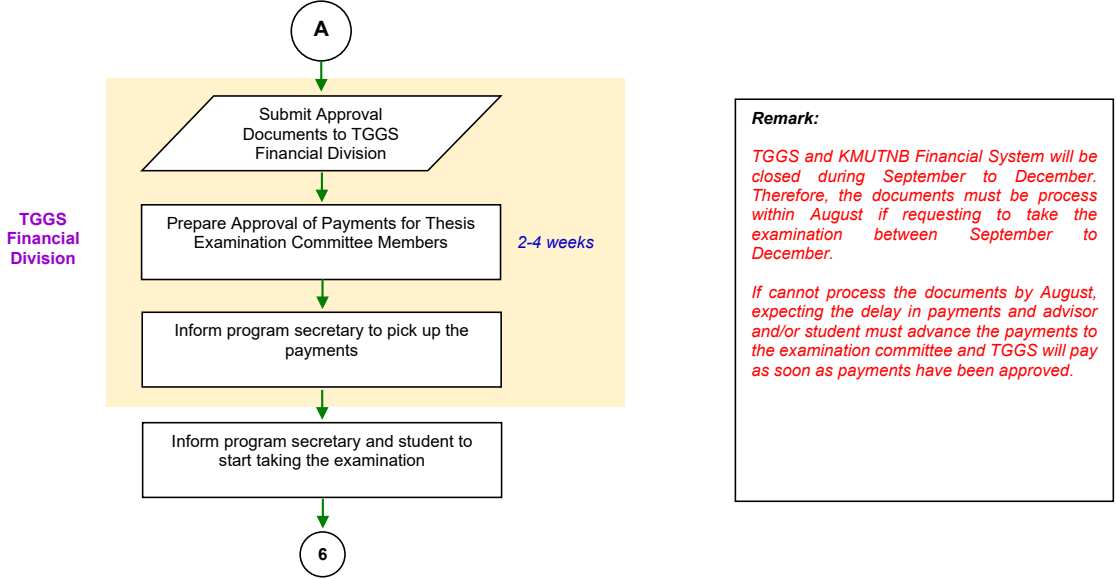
A

TGGS Financial Division

Submit Approval Documents to TGGS Financial Division

Prepare Approval of Payments for Thesis Examination Committee Members

2-4 weeks

Inform program secretary to pick up the payments

Inform program secretary and student to start taking the examination

6

Remark:

TGGS and KMUTNB Financial System will be closed during September to December. Therefore, the documents must be process within August if requesting to take the examination between September to December.

If cannot process the documents by August, expecting the delay in payments and advisor and/or student must advance the payments to the examination committee and TGGS will pay as soon as payments have been approved.